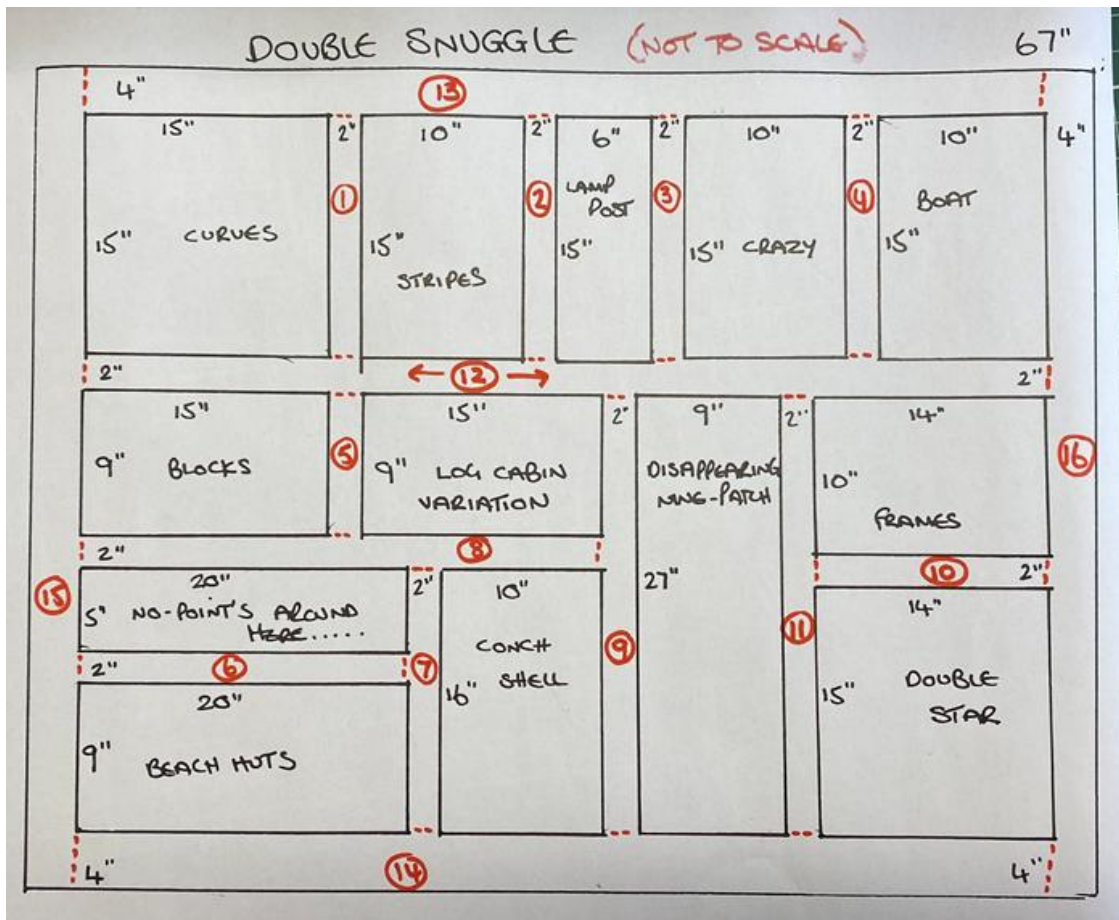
DOUBLE SNUGGLE (NOT TO SCALE) 67"

4"
13
4"

15"
15" CURVES
2"
1
10"
15" STRIPES
2"
2
6"
LAMP POST
15"
2"
3
10"
15" CRAZY
2"
4
10"
BOAT
15"

2"
12
2"

15"
9" BLOCKS
5
15"
9" LOG CABIN VARIATION
2"
9"
DISAPPEARING NINE-PATCH
27"
2"
14"
10"
FRAMES
16

2"
8
10
2"
15
20"
5" NO-POINT'S AROUND HERE.....
2"
10"
CONCH
16" SHELL
9
11
14"
15" DOUBLE STAR

2"
6
7
20"
9" BEACH HUTS

4"
14
4"